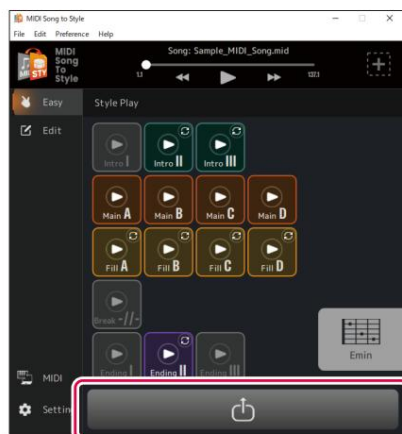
MIDI Song to Style
File Edit Preference Help
MIDI Song To Style
Song: Sample_MIDI_Song.mid
1.1
137.1
Easy
Style Play
Edit
Intro I
Intro II
Intro III
Main A
Main B
Main C
Main D
Fill A
Fill B
Fill C
Fill D
Break
Emin
MIDI
Ending I
Ending II
Ending III
Settin